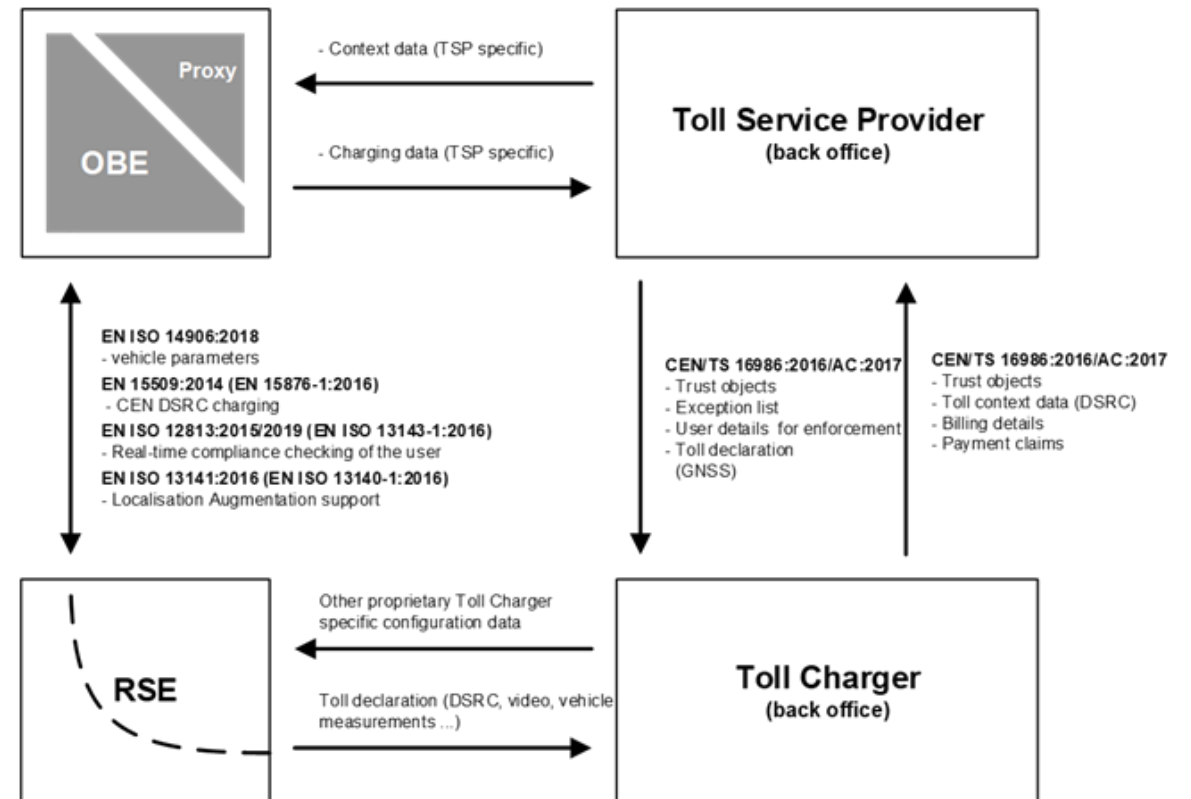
Proxy

OBE

- Context data (TSP specific)

- Charging data (TSP specific)

Toll Service Provider
(back office)

EN ISO 14906:2018
- vehicle parameters
EN 15509:2014 (EN 15876-1:2016)
- CEN DSRC charging
EN ISO 12813:2015/2019 (EN ISO 13143-1:2016)
- Real-time compliance checking of the user
EN ISO 13141:2016 (EN ISO 13140-1:2016)
- Localisation Augmentation support

CEN/TS 16986:2016/AC:2017
- Trust objects
- Exception list
- User details for enforcement
- Toll declaration (GNSS)

CEN/TS 16986:2016/AC:2017
- Trust objects
- Toll context data (DSRC)
- Billing details
- Payment claims

RSE

Other proprietary Toll Charger specific configuration data

Toll declaration (DSRC, video, vehicle measurements ...)

Toll Charger
(back office)